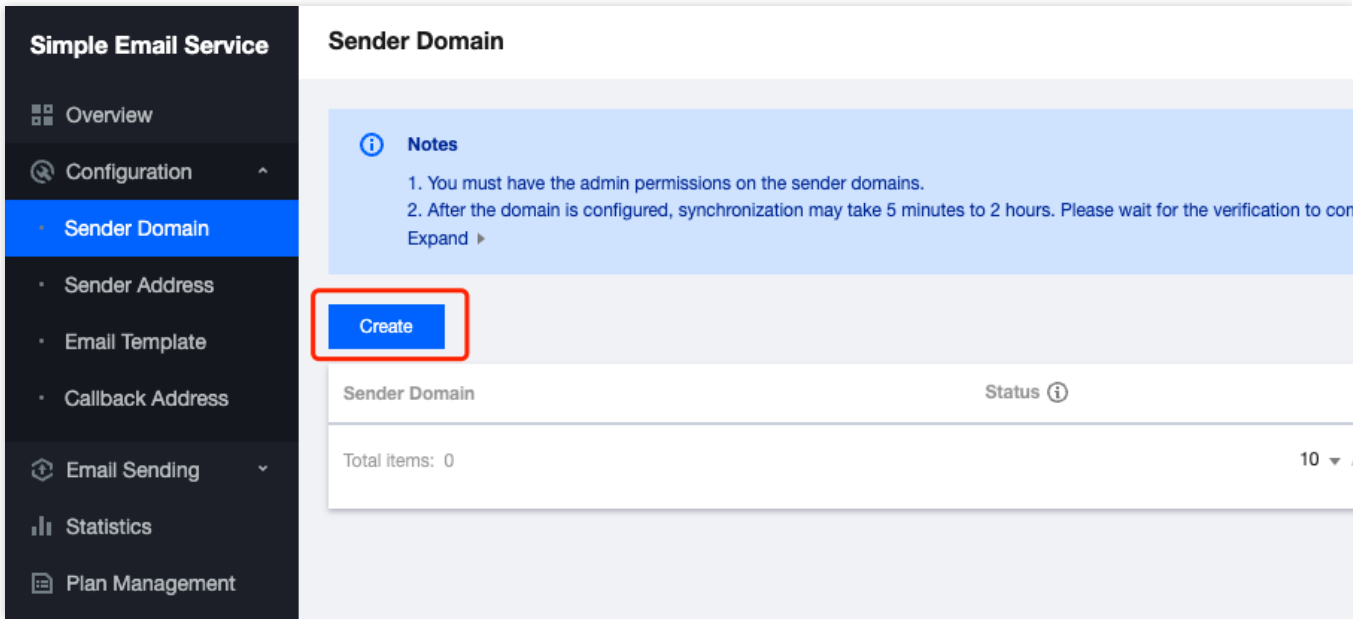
Simple Email Service

Overview

Configuration

Sender Domain

Sender Address

Email Template

Callback Address

Email Sending

Statistics

Plan Management

Sender Domain

Notes

1. You must have the admin permissions on the sender domains.

2. After the domain is configured, synchronization may take 5 minutes to 2 hours. Please wait for the verification to co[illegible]

Expand

Create

| Sender Domain | Status |
|---|---|
| Total items: 0 | 10 |